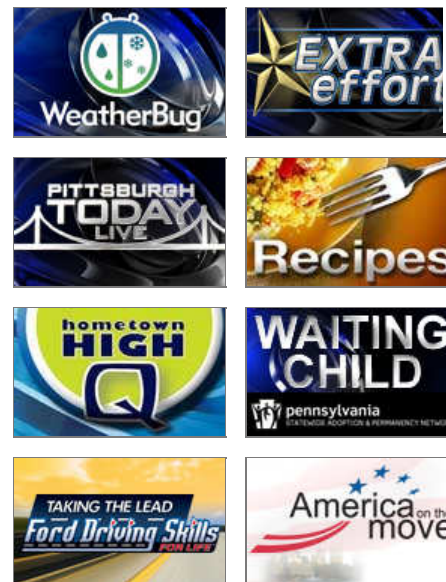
WeatherBug

EXTRA effort

PITTSBURGH TODAY LIVE

Recipes

hometown HIGH Q

WAITING CHILD
pennsylvania
STATEWIDE ADOPTION & PERMANENCY NETWO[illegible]

TAKING THE LEAD
Ford Driving Skills FOR LIFE

America on the move